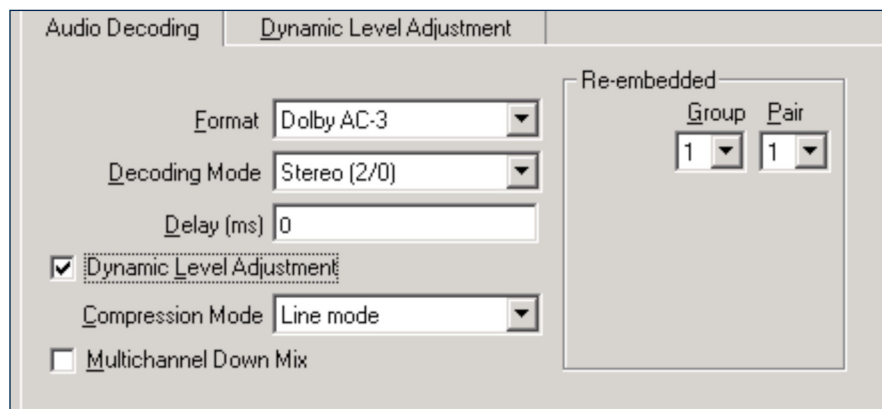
Audio Decoding
Dynamic Level Adjustment

Format Dolby AC-3
Decoding Mode Stereo (2/0)
Delay (ms) 0
Dynamic Level Adjustment
Compression Mode Line mode
Multichannel Down Mix

Re-embedded
Group 1
Pair 1